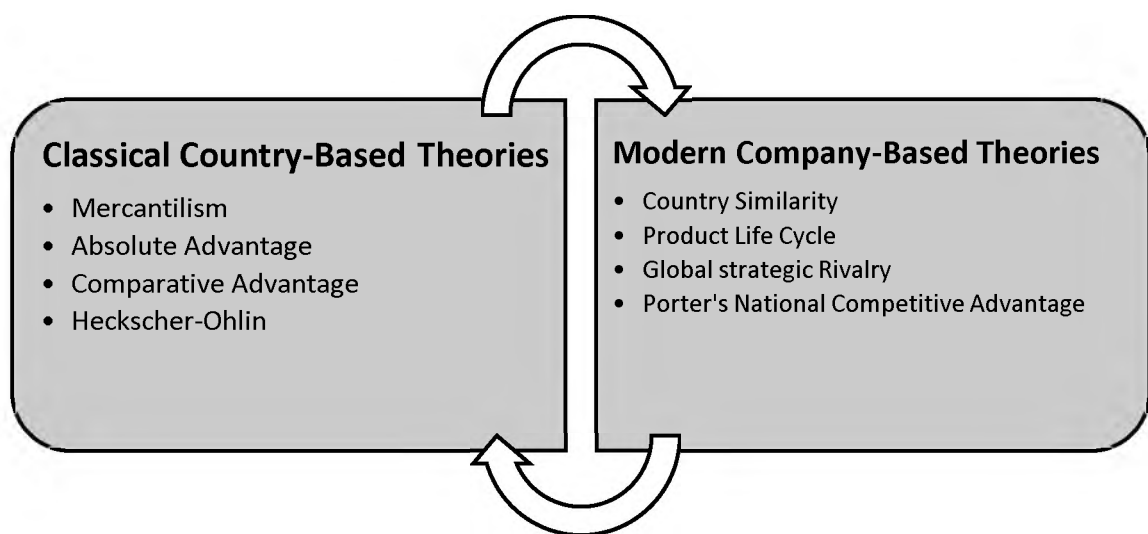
Classical Country-Based Theories
- Mercantilism
- Absolute Advantage
- Comparative Advantage
- Heckscher-Ohlin

Modern Company-Based Theories
- Country Similarity
- Product Life Cycle
- Global strategic Rivalry
- Porter's National Competitive Advantage